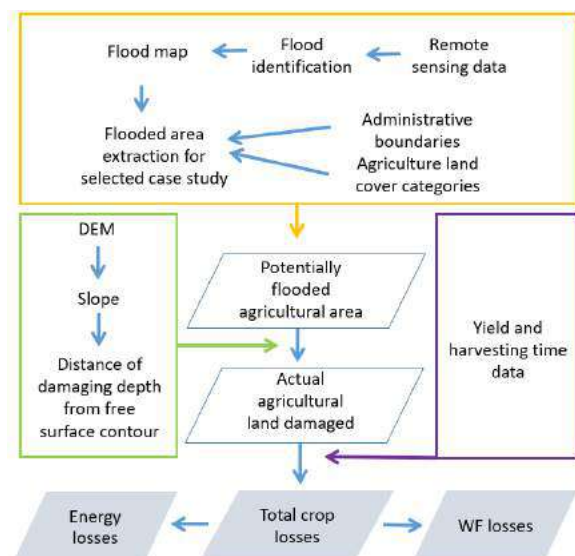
Flood map

Flood identification

Remote sensing data

Flooded area extraction for selected case study

Administrative boundaries
Agriculture land cover categories

DEM

Slope

Distance of damaging depth from free surface contour

Potentially flooded agricultural area

Actual agricultural land damaged

Yield and harvesting time data

Energy losses

Total crop losses

WF losses